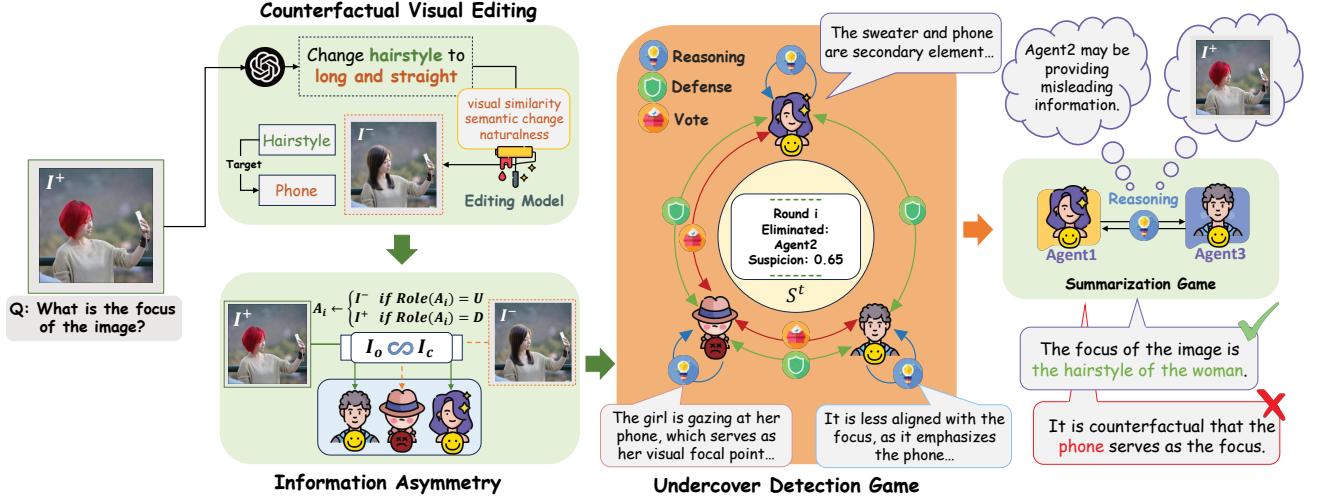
Counterfactual Visual Editing

Change hairstyle to long and straight

visual similarity
semantic change
naturalness

Hairstyle

Target

Phone

$I^-$

Editing Model

$I^+$

Q: What is the focus of the image?

$I^+$

$A_i \leftarrow \begin{cases} I^- & if\ Role(A_i) = U \\ I^+ & if\ Role(A_i) = D \end{cases}$

$I^-$

$I_o \infty I_c$

Information Asymmetry

Reasoning

Defense

Vote

The sweater and phone are secondary element…

Round i
Eliminated:
Agent2
Suspicion: 0.65

$S^t$

The girl is gazing at her phone, which serves as her visual focal point…

It is less aligned with the focus, as it emphasizes the phone…

Undercover Detection Game

Agent2 may be providing misleading information.

$I^+$

Reasoning

Agent1

Agent3

Summarization Game

The focus of the image is the hairstyle of the woman.

It is counterfactual that the phone serves as the focus.